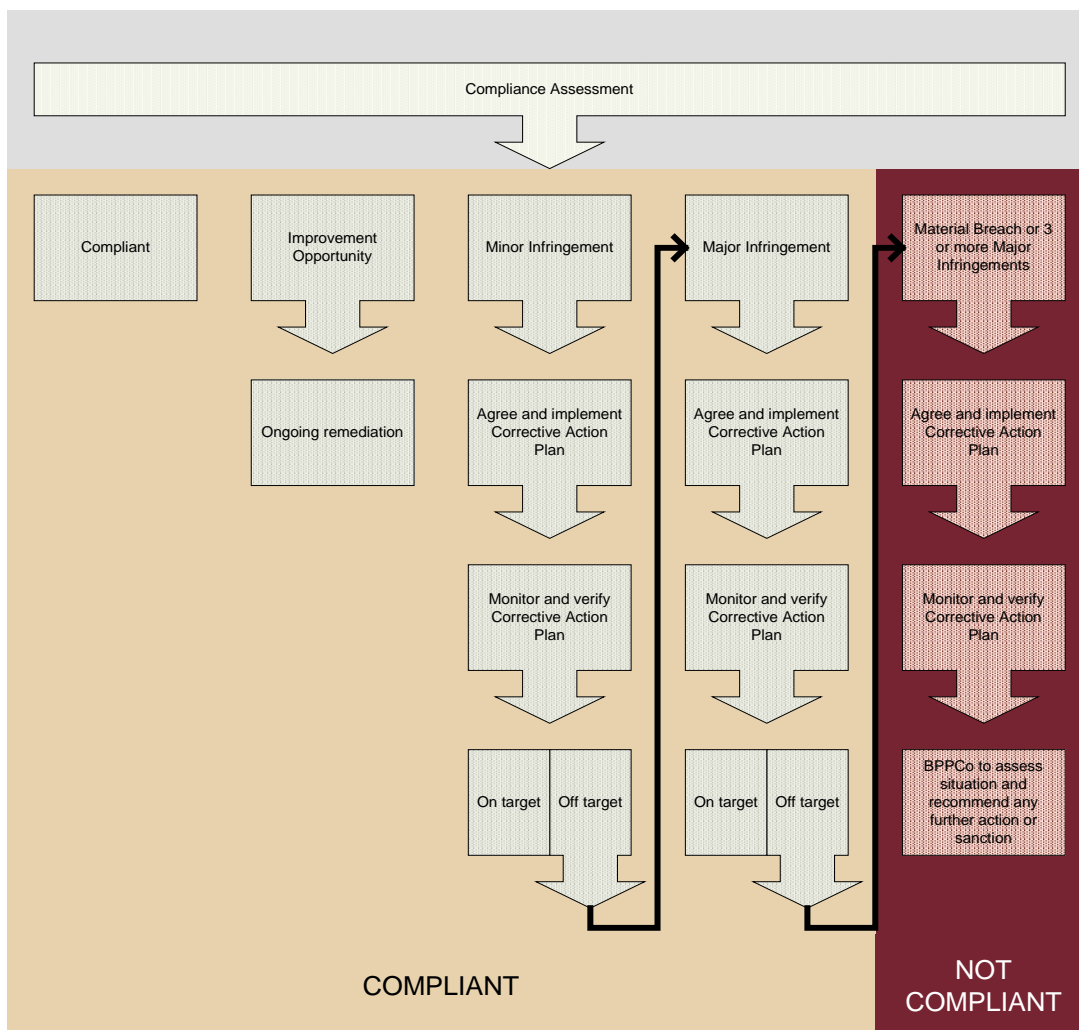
Compliance Assessment

Compliant

Improvement Opportunity

Ongoing remediation

Minor Infringement

Agree and implement Corrective Action Plan

Monitor and verify Corrective Action Plan

On target

Off target

Major Infringement

Agree and implement Corrective Action Plan

Monitor and verify Corrective Action Plan

On target

Off target

Material Breach or 3 or more Major Infringements

Agree and implement Corrective Action Plan

Monitor and verify Corrective Action Plan

BPPCo to assess situation and recommend any further action or sanction

COMPLIANT

NOT COMPLIANT